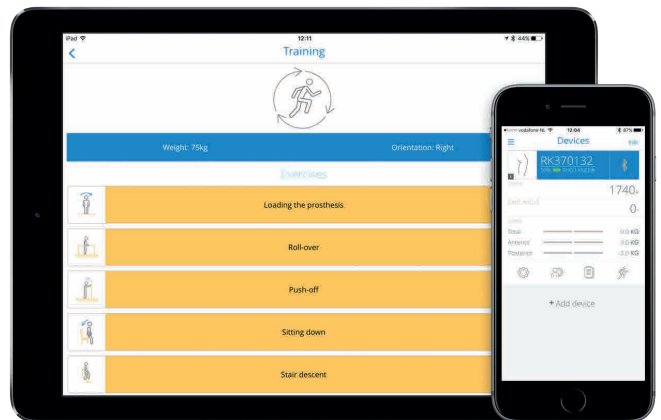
iPad
12:11
44%
Training

Weight: 75kg
Orientation: Right

Exercises

Loading the prosthesis

Roll-over

Push-off

Sitting down

Stair descent

vodafone NL
12:04
87%
Devices
Edit
RK370132
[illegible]
1740
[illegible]
0
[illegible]
Total
0.0 KG
Anterior
0.0 KG
Posterior
-2.0 KG
+ Add device